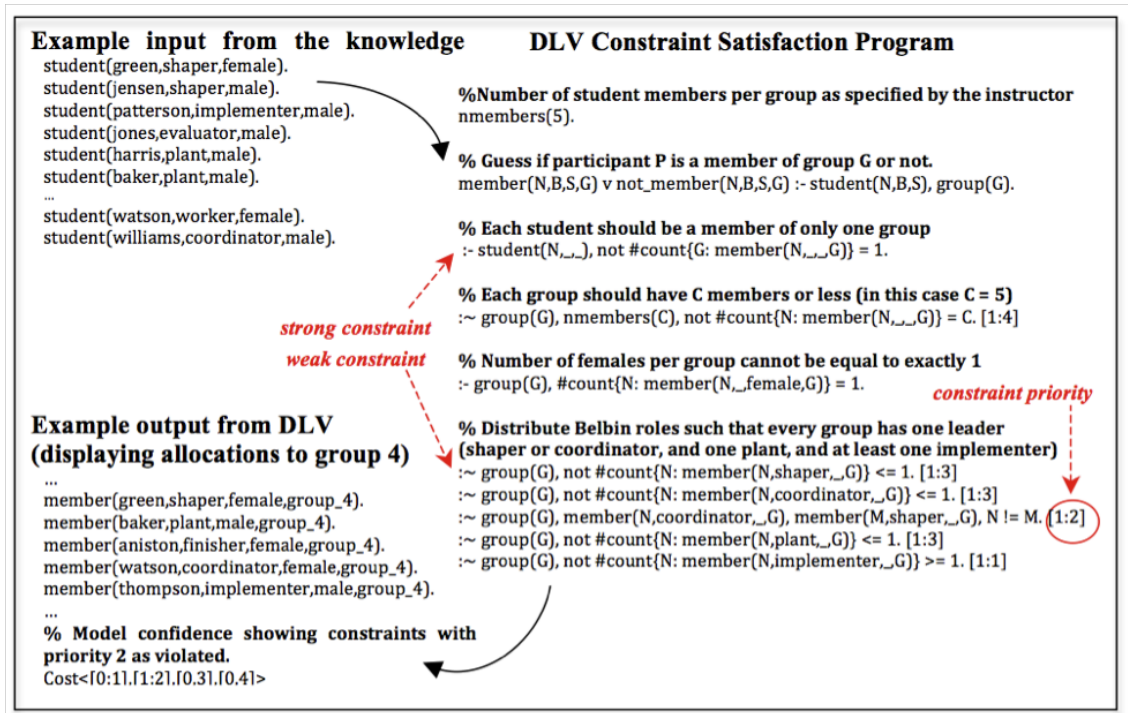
Example input from the knowledge

student(green,shaper,female).
student(jensen,shaper,male).
student(patterson,implementer,male).
student(jones,evaluator,male).
student(harris,plant,male).
student(baker,plant,male).
...
student(watson,worker,female).
student(williams,coordinator,male).

DLV Constraint Satisfaction Program

%Number of student members per group as specified by the instructor
nmembers(5).

% Guess if participant P is a member of group G or not.
member(N,B,S,G) v not_member(N,B,S,G) :- student(N,B,S), group(G).

% Each student should be a member of only one group
:- student(N,_,_), not #count{G: member(N,_,_,G)} = 1.

% Each group should have C members or less (in this case C = 5)
:~ group(G), nmembers(C), not #count{N: member(N,_,_,G)} = C. [1:4]

strong constraint

weak constraint

% Number of females per group cannot be equal to exactly 1
:- group(G), #count{N: member(N,_,female,G)} = 1.

constraint priority

% Distribute Belbin roles such that every group has one leader (shaper or coordinator, and one plant, and at least one implementer)
:~ group(G), not #count{N: member(N,shaper,_,G)} <= 1. [1:3]
:~ group(G), not #count{N: member(N,coordinator,_,G)} <= 1. [1:3]
:~ group(G), member(N,coordinator,_,G), member(M,shaper,_,G), N != M. [1:2]
:~ group(G), not #count{N: member(N,plant,_,G)} <= 1. [1:3]
:~ group(G), not #count{N: member(N,implementer,_,G)} >= 1. [1:1]

Example output from DLV (displaying allocations to group 4)

...
member(green,shaper,female,group_4).
member(baker,plant,male,group_4).
member(aniston,finisher,female,group_4).
member(watson,coordinator,female,group_4).
member(thompson,implementer,male,group_4).
...
% Model confidence showing constraints with priority 2 as violated.
Cost<[0:1],[1:2],[0.3],[0.4]>